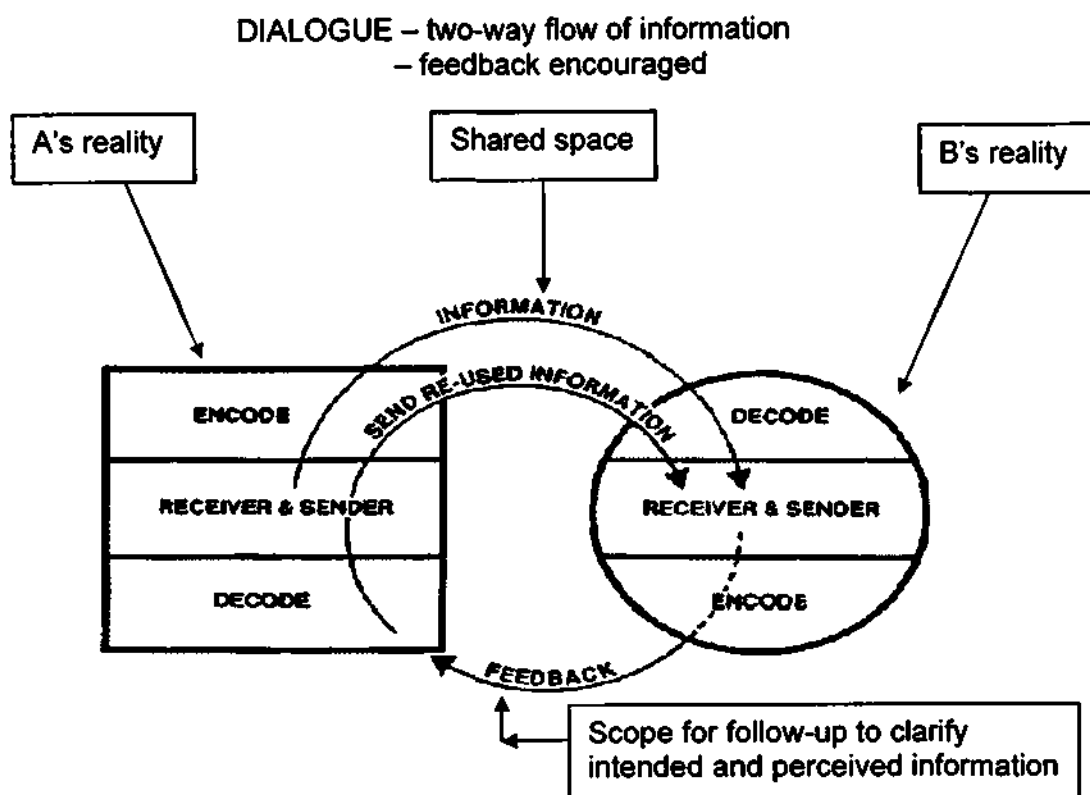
DIALOGUE – two-way flow of information
– feedback encouraged

A's reality

Shared space

B's reality

INFORMATION

SEND RE-USED INFORMATION

ENCODE

RECEIVER & SENDER

DECODE

DECODE

RECEIVER & SENDER

ENCODE

FEEDBACK

Scope for follow-up to clarify intended and perceived information